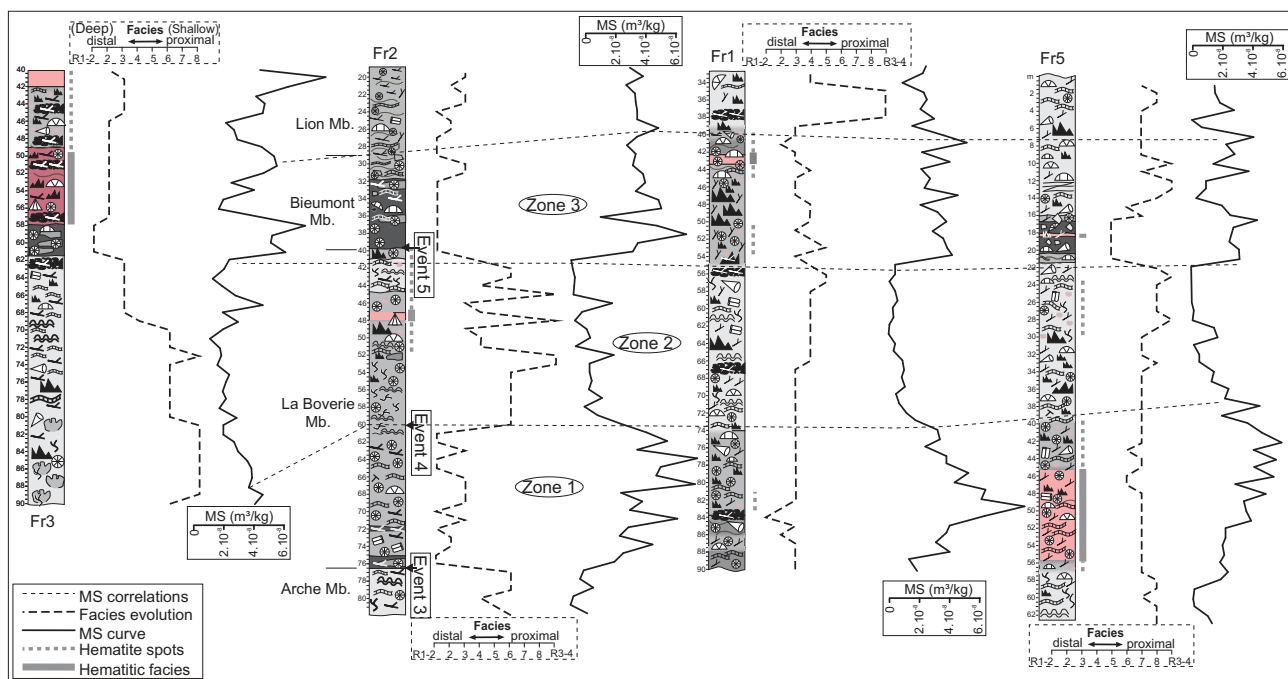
(Deep) Facies (Shallow)
distal ⟷ proximal
R1-2 2 3 4 5 6 7 8

Fr3
40 42 44 46 48 50 52 54 56 58 60 62 64 66 68 70 72 74 76 78 80 82 84 86 88 90

MS (m³/kg)
0 $2.10^{-8}$ $4.10^{-8}$ $6.10^{-8}$

Fr2
20 22 24 26 28 30 32 34 36 38 40 42 44 46 48 50 52 54 56 58 60 62 64 66 68 70 72 74 76 78 80

Lion Mb.
Bieumont Mb.
La Boverie Mb.
Arche Mb.

Event 5
Event 4
Event 3

MS (m³/kg)
0 $2.10^{-8}$ $4.10^{-8}$ $6.10^{-8}$

Zone 3
Zone 2
Zone 1

Facies
distal ⟷ proximal
R1-2 2 3 4 5 6 7 8 R3-4

Fr1
Facies
distal ⟷ proximal
R1-2 2 3 4 5 6 7 8 R3-4
34 36 38 40 42 44 46 48 50 52 54 56 58 60 62 64 66 68 70 72 74 76 78 80 82 84 86 88 90

MS (m³/kg)
0 $2.10^{-8}$ $4.10^{-8}$ $6.10^{-8}$

Fr5
m 2 4 6 8 10 12 14 16 18 20 22 24 26 28 30 32 34 36 38 40 42 44 46 48 50 52 54 56 58 60 62

MS (m³/kg)
0 $2.10^{-8}$ $4.10^{-8}$ $6.10^{-8}$

Facies
distal ⟷ proximal
R1-2 2 3 4 5 6 7 8 R3-4

MS correlations
Facies evolution
MS curve
Hematite spots
Hematitic facies